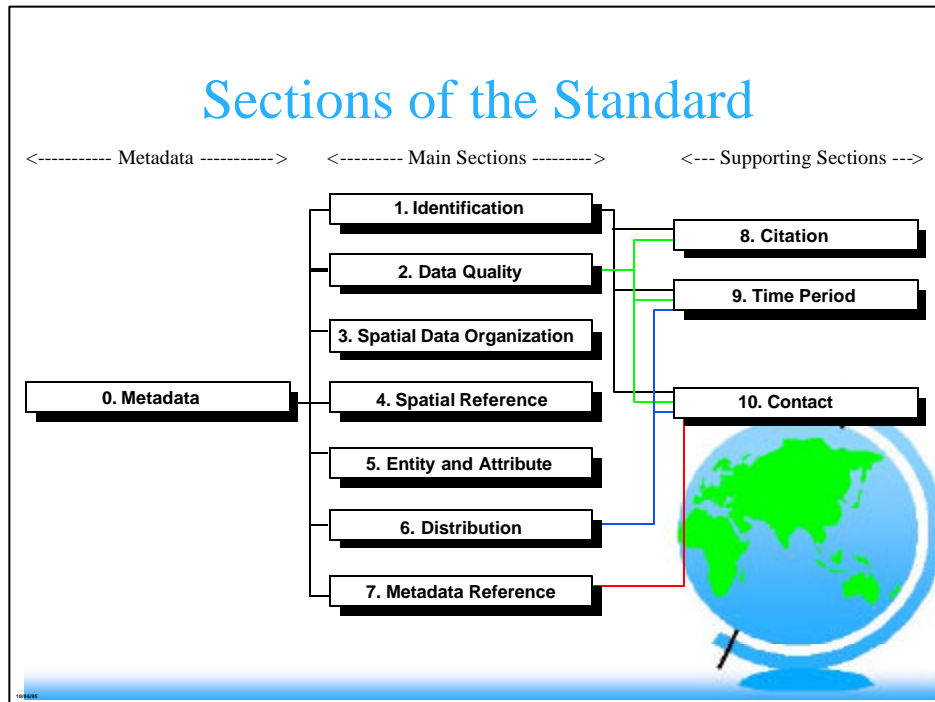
Sections of the Standard

<----------- Metadata -----------> <--------- Main Sections ---------> <--- Supporting Sections --->

1. Identification

2. Data Quality

3. Spatial Data Organization

4. Spatial Reference

5. Entity and Attribute

6. Distribution

7. Metadata Reference

0. Metadata

8. Citation

9. Time Period

10. Contact

10/06/95